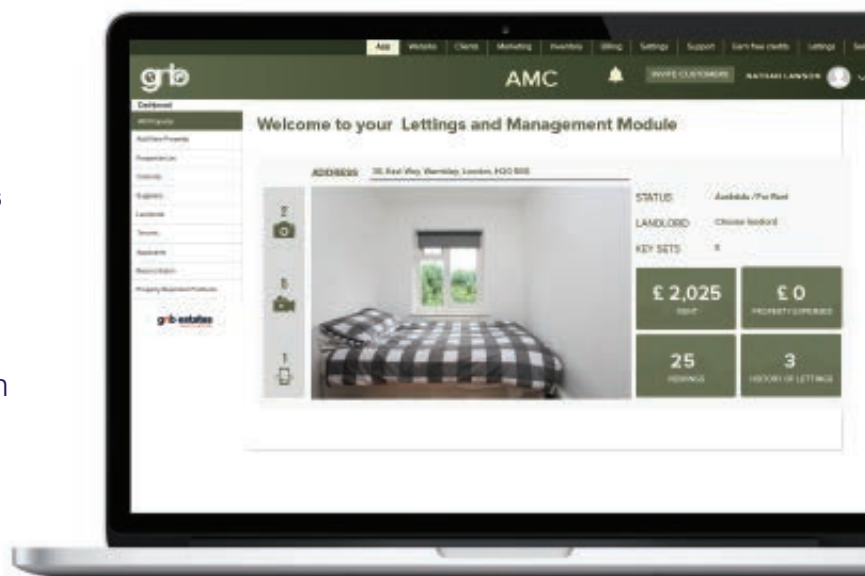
App | Website | Clients | Marketing | Inventory | Billing | Settings | Support | Earn free credits | Lettings | Se

grb

AMC

INVITE CUSTOMERS

NATHAN LAWSON

Dashboard

All Property

Add New Property

Properties List

Contacts

Suppliers

Landlords

Tenants

Applicants

Reconciliation

Property Inspection Features

grb estates

Welcome to your Lettings and Management Module

ADDRESS 38, East Way, Wembley, London, HA0 0XX

2

5

1

STATUS Available / For Rent

LANDLORD Choose landlord

KEY SETS 0

£ 2,025
RENT

£ 0
PROPERTY EXPENSES

25
VIEWINGS

3
HISTORY OF LETTINGS